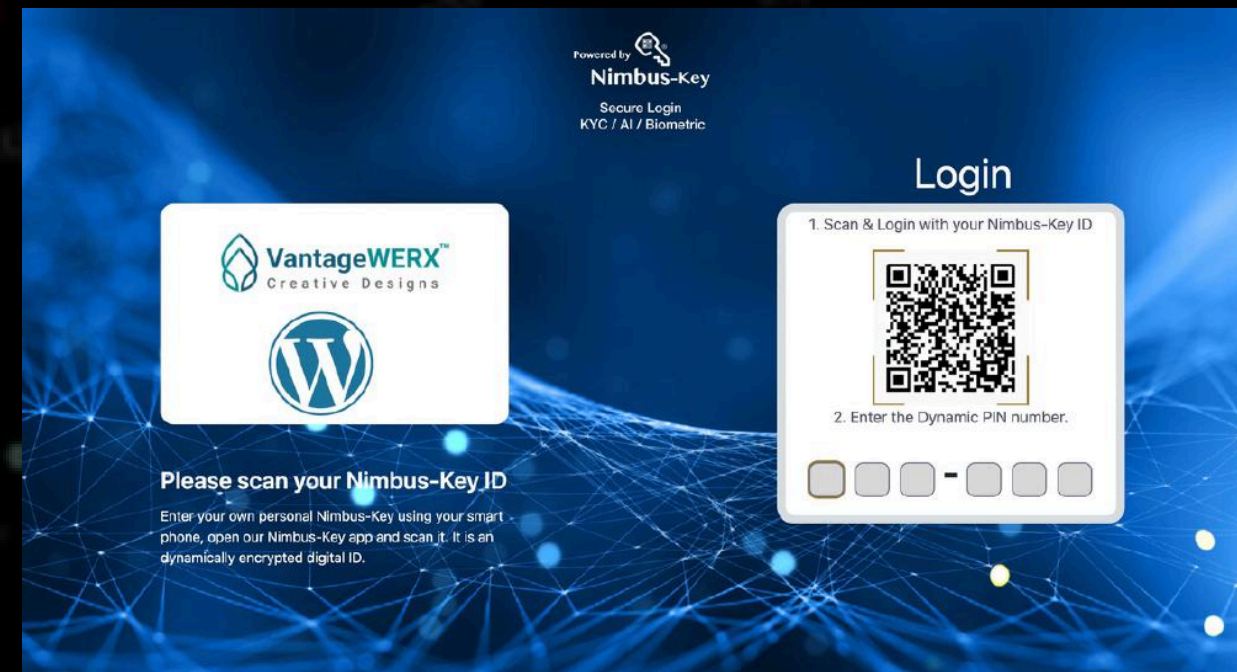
Powered by
Nimbus-Key

Secure Login
KYC / AI / Biometric

Login

VantageWERX™
Creative Designs

1. Scan & Login with your Nimbus-Key ID

2. Enter the Dynamic PIN number.

-

Please scan your Nimbus-Key ID

Enter your own personal Nimbus-Key using your smart phone, open our Nimbus-Key app and scan it. It is an dynamically encrypted digital ID.